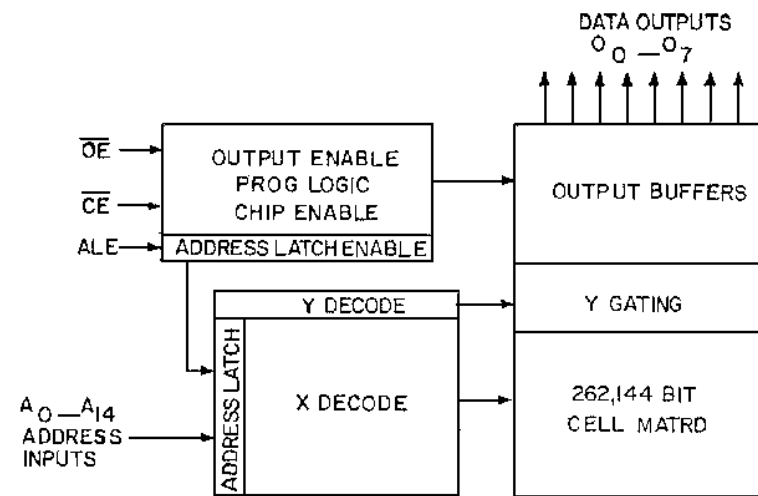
DATA OUTPUTS
$O_0 - O_7$

$\overline{OE}$

$\overline{CE}$

ALE

OUTPUT ENABLE
PROG LOGIC
CHIP ENABLE

ADDRESS LATCH ENABLE

OUTPUT BUFFERS

Y DECODE

Y GATING

ADDRESS LATCH

X DECODE

$A_0 - A_{14}$
ADDRESS
INPUTS

262,144 BIT
CELL MATRD